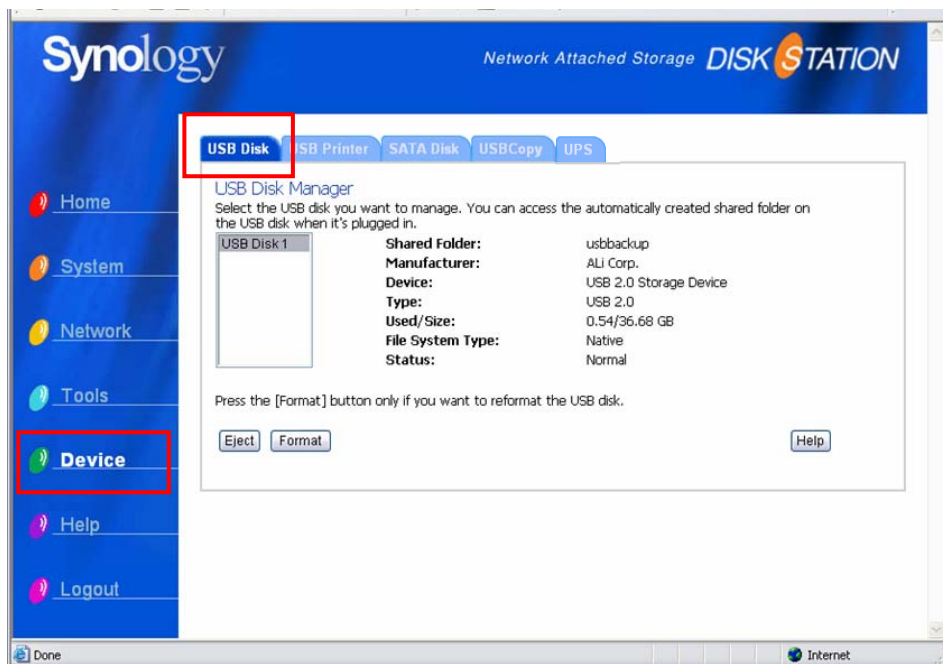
Synology

Network Attached Storage DISK STATION

USB Disk | USB Printer | SATA Disk | USBCopy | UPS

Home

System

Network

Tools

Device

Help

Logout

USB Disk Manager

Select the USB disk you want to manage. You can access the automatically created shared folder on the USB disk when it's plugged in.

USB Disk 1

| | |
|---|---|
| Shared Folder: | usbbackup |
| Manufacturer: | ALi Corp. |
| Device: | USB 2.0 Storage Device |
| Type: | USB 2.0 |
| Used/Size: | 0.54/36.68 GB |
| File System Type: | Native |
| Status: | Normal |

Press the [Format] button only if you want to reformat the USB disk.

Eject Format

Help

Done

Internet